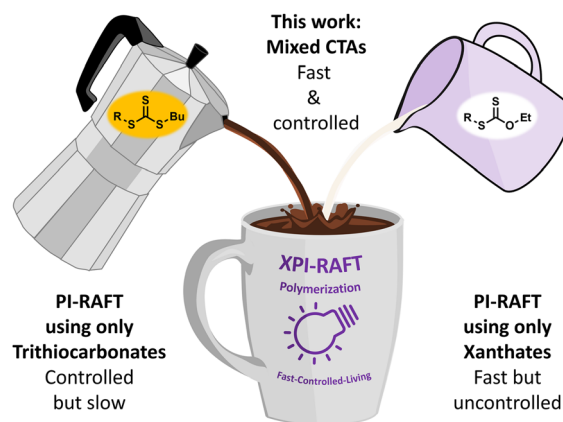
This work:
Mixed CTAs
Fast
&
controlled

S
R S S Bu

S
R S O Et

XPI-RAFT
Polymerization
Fast-Controlled-Living

PI-RAFT
using only
Trithiocarbonates
Controlled
but slow

PI-RAFT
using only
Xanthates
Fast but
uncontrolled